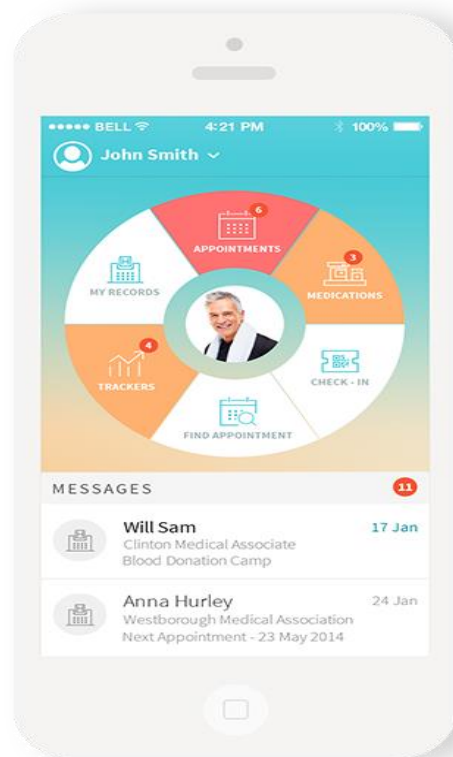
●●●●● BELL 4:21 PM 100%

John Smith

6
APPOINTMENTS

MY RECORDS

3
MEDICATIONS

4
TRACKERS

CHECK - IN

FIND APPOINTMENT

MESSAGES 11

Will Sam
Clinton Medical Associate
Blood Donation Camp
17 Jan

Anna Hurley
Westborough Medical Association
Next Appointment - 23 May 2014
24 Jan